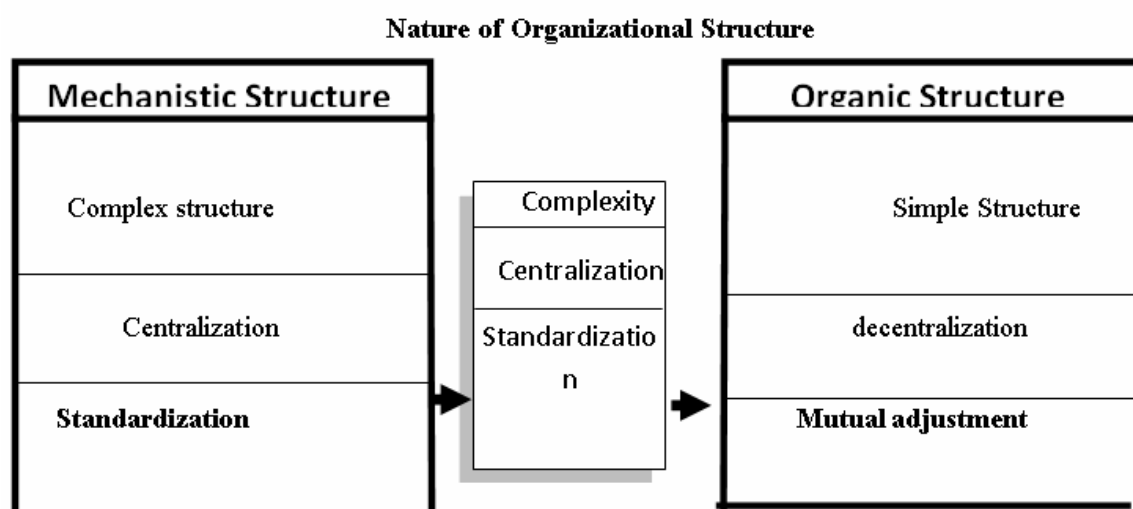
Nature of Organizational Structure

Mechanistic Structure

Complex structure

Centralization

Standardization

Complexity

Centralization

Standardization

Organic Structure

Simple Structure

decentralization

Mutual adjustment